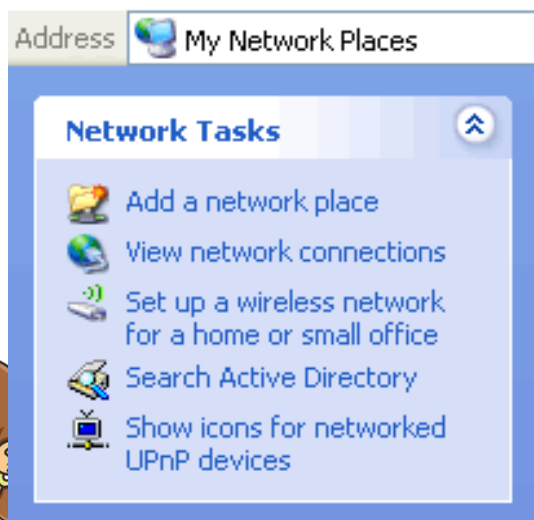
Address My Network Places

Network Tasks

Add a network place

View network connections

Set up a wireless network for a home or small office

Search Active Directory

Show icons for networked UPnP devices